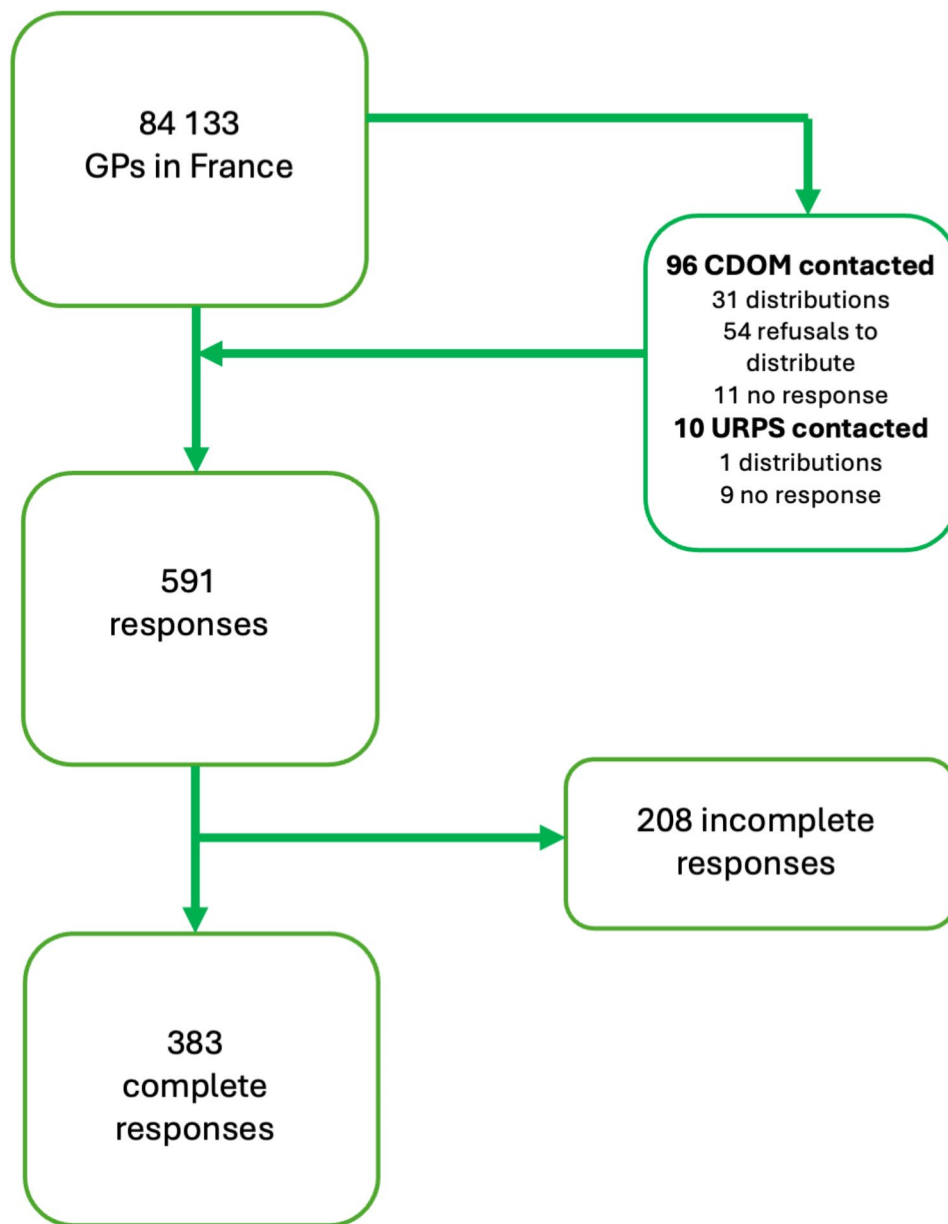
84 133
GPs in France

96 CDOM contacted
31 distributions
54 refusals to distribute
11 no response
10 URPS contacted
1 distributions
9 no response

591
responses

208 incomplete responses

383
complete
responses